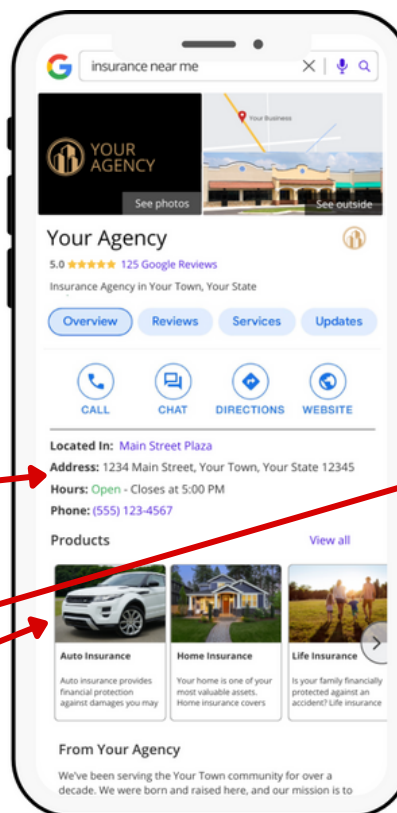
insurance near me

YOUR AGENCY

See photos

Your Business

See outside

Your Agency

5.0 ★★★★★ 125 Google Reviews

Insurance Agency in Your Town, Your State

Overview Reviews Services Updates

CALL CHAT DIRECTIONS WEBSITE

Located In: Main Street Plaza

Address: 1234 Main Street, Your Town, Your State 12345

Hours: Open - Closes at 5:00 PM

Phone: (555) 123-4567

Products

View all

Auto Insurance

Auto insurance provides financial protection against damages you may

Home Insurance

Your home is one of your most valuable assets. Home insurance covers

Life Insurance

Is your family financially protected against an accident? Life insurance

From Your Agency

We've been serving the Your Town community for over a decade. We were born and raised here, and our mission is to